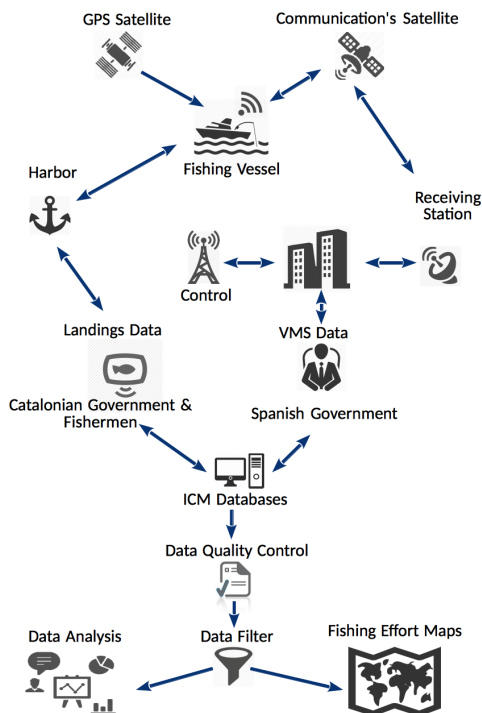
GPS Satellite

Communication's Satellite

Fishing Vessel

Harbor

Receiving Station

Control

Landings Data

VMS Data

Catalonian Government & Fishermen

Spanish Government

ICM Databases

Data Quality Control

Data Analysis

Data Filter

Fishing Effort Maps